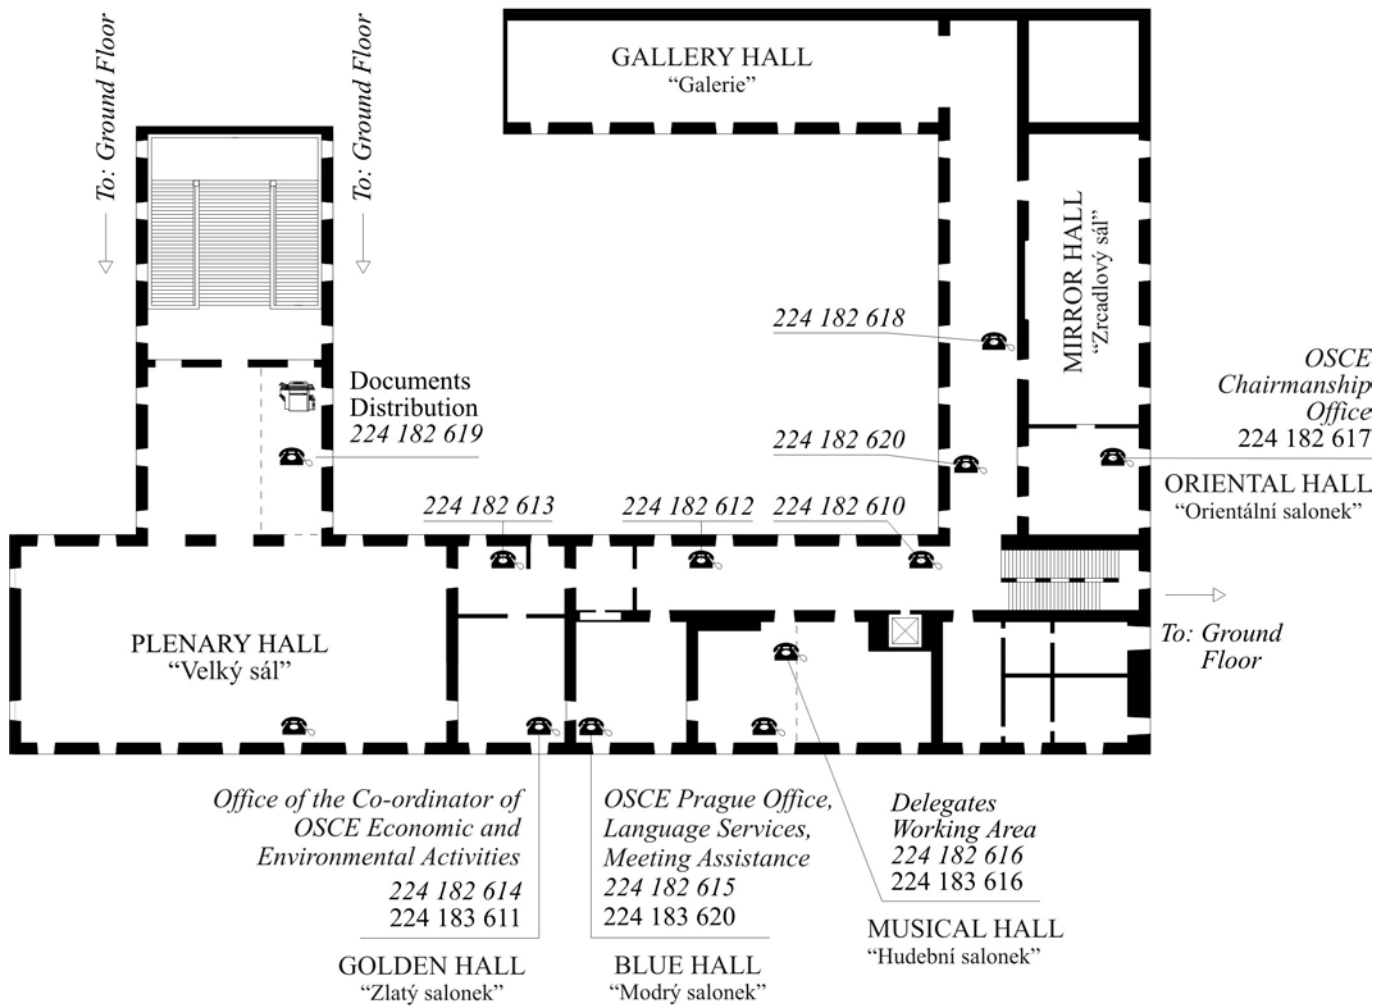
To: Ground Floor

To: Ground Floor

GALLERY HALL
"Galerie"

MIRROR HALL
"Zrcadlový sál"

224 182 618

Documents
Distribution
224 182 619

224 182 620

OSCE
Chairmanship
Office
224 182 617

ORIENTAL HALL
"Orientální salonek"

224 182 613

224 182 612

224 182 610

To: Ground
Floor

PLENARY HALL
"Velký sál"

Office of the Co-ordinator of
OSCE Economic and
Environmental Activities
224 182 614
224 183 611

OSCE Prague Office,
Language Services,
Meeting Assistance
224 182 615
224 183 620

Delegates
Working Area
224 182 616
224 183 616

MUSICAL HALL
"Hudební salonek"

GOLDEN HALL
"Zlatý salonek"

BLUE HALL
"Modrý salonek"